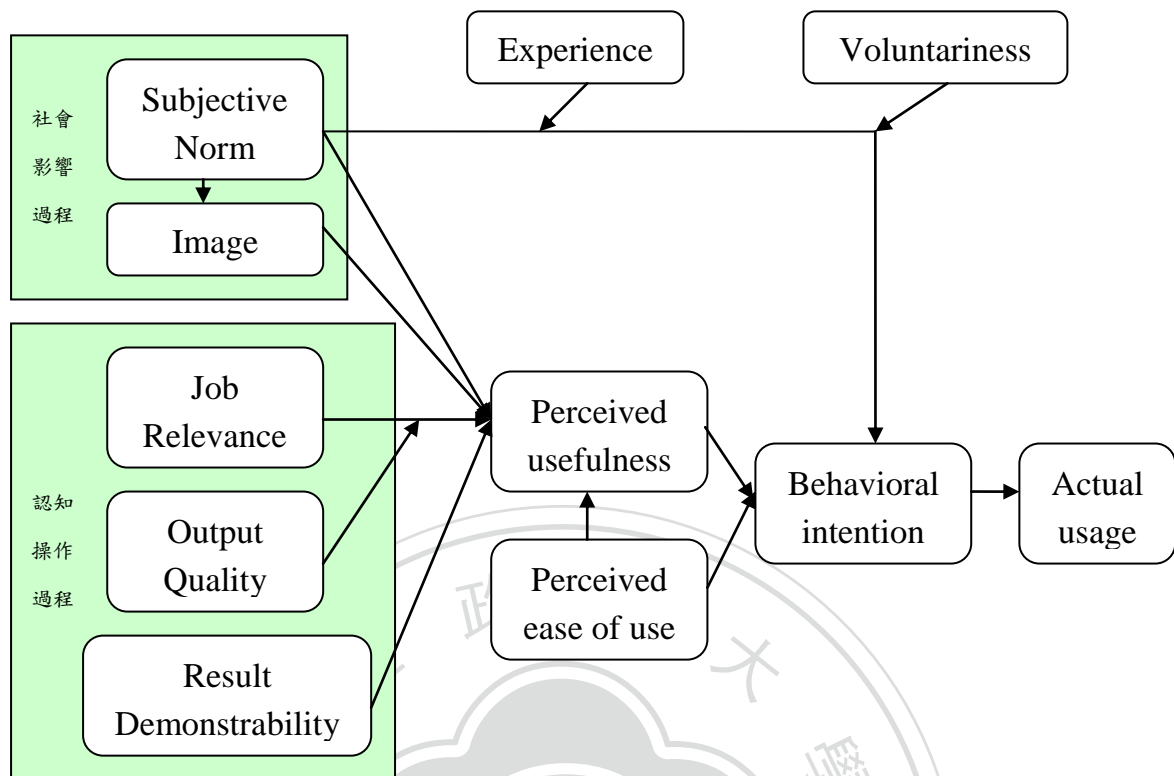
Experience

Voluntariness

社會
影響
過程

Subjective Norm

Image

認知
操作
過程

Job Relevance

Output Quality

Result Demonstrability

Perceived usefulness

Perceived ease of use

Behavioral intention

Actual usage

政

大